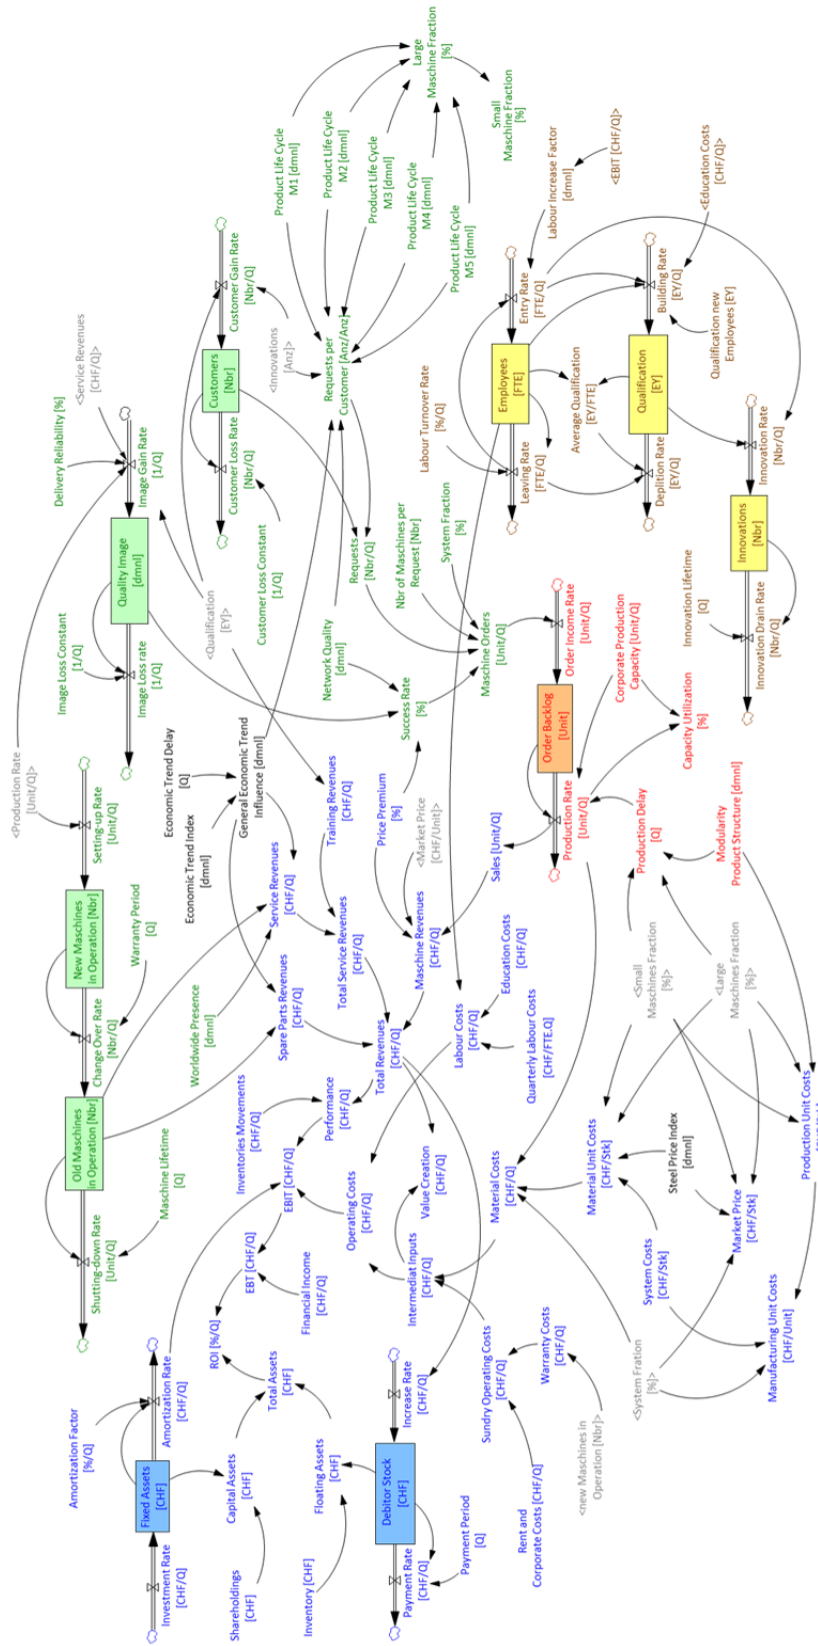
Large Maschine Fraction [%]

Small Maschine Fraction [%]

<EBIT [CHF/Q]>

<Education Costs [CHF/Q]>

Labour Increase Factor [dmnl]

Product Life Cycle M1 [dmnl]

Product Life Cycle M2 [dmnl]

Product Life Cycle M3 [dmnl]

Product Life Cycle M4 [dmnl]

Product Life Cycle M5 [dmnl]

Customer Gain Rate [Nbr/Q]

<Innovations [Anz]>

Requests per Customer [Anz/Anz]

Entry Rate [FTE/Q]

Building Rate [EY/Q]

Qualification new Employees [EY]

<Service Revenues [CHF/Q]>

Customers [Nbr]

Customer Loss Rate [Nbr/Q]

Employees [FTE]

Qualification [EY]

Average Qualification [EY/FTE]

Labour Turnover Rate [%/Q]

Delivery Reliability [%]

Image Gain Rate [1/Q]

Customer Loss Constant [1/Q]

Leaving Rate [FTE/Q]

Depletion Rate [EY/Q]

Innovation Rate [Nbr/Q]

Quality Image [dmnl]

<Qualification [EY]>

Requests [Nbr/Q]

Nbr of Maschines per Request [Nbr]

System Fraction [%]

Innovations [Nbr]

Image Loss Constant [1/Q]

Image Loss rate [1/Q]

Network Quality [dmnl]

Maschine Orders [Unit/Q]

Order Income Rate [Unit/Q]

Innovation Lifetime [Q]

Innovation Drain Rate [Nbr/Q]

Corporate Production Capacity [Unit/Q]

Success Rate [%]

Order Backlog [Unit]

Capacity Utilization [%]

<Production Rate [Unit/Q]>

Setting-up Rate [Unit/Q]

Economic Trend Delay [Q]

General Economic Trend Influence [dmnl]

Economic Trend Index [dmnl]

Training Revenues [CHF/Q]

Price Premium [%]

<Market Price [CHF/Unit]>

Production Rate [Unit/Q]

Production Delay [Q]

Modularity Product Structure [dmnl]

New Maschines in Operation [Nbr]

Warranty Period [Q]

Service Revenues [CHF/Q]

Sales [Unit/Q]

Change Over Rate [Nbr/Q]

Worldwide Presence [dmnl]

Spare Parts Revenues [CHF/Q]

Total Service Revenues [CHF/Q]

Maschine Revenues [CHF/Q]

Education Costs [CHF/Q]

<Small Maschines Fraction [%]>

<Large Maschines Fraction [%]>

Old Maschines in Operation [Nbr]

Maschine Lifetime [Q]

Total Revenues [CHF/Q]

Labour Costs [CHF/Q]

Quarterly Labour Costs [CHF/FTE.Q]

Inventories Movements [CHF/Q]

Performance [CHF/Q]

Production Unit Costs

Steel Price Index [dmnl]

Material Unit Costs [CHF/Stk]

EBIT [CHF/Q]

Operating Costs [CHF/Q]

Value Creation [CHF/Q]

Material Costs [CHF/Q]

Shutting-down Rate [Unit/Q]

Financial Income [CHF/Q]

EBT [CHF/Q]

Intermediat Inputs [CHF/Q]

Market Price [CHF/Stk]

System Costs [CHF/Stk]

Amortization Factor [%/Q]

Amortization Rate [CHF/Q]

ROI [%/Q]

Total Assets [CHF]

Increase Rate [CHF/Q]

Sundry Operating Costs [CHF/Q]

Warranty Costs [CHF/Q]

<System Fration [%]>

Manufacturing Unit Costs [CHF/Unit]

Fixed Assets [CHF]

Capital Assets [CHF]

Floating Assets [CHF]

Debitor Stock [CHF]

Payment Period [Q]

<new Maschines in Operation [Nbr]>

Investment Rate [CHF/Q]

Shareholdings [CHF]

Inventory [CHF]

Payment Rate [CHF/Q]

Rent and Corporate Costs [CHF/Q]